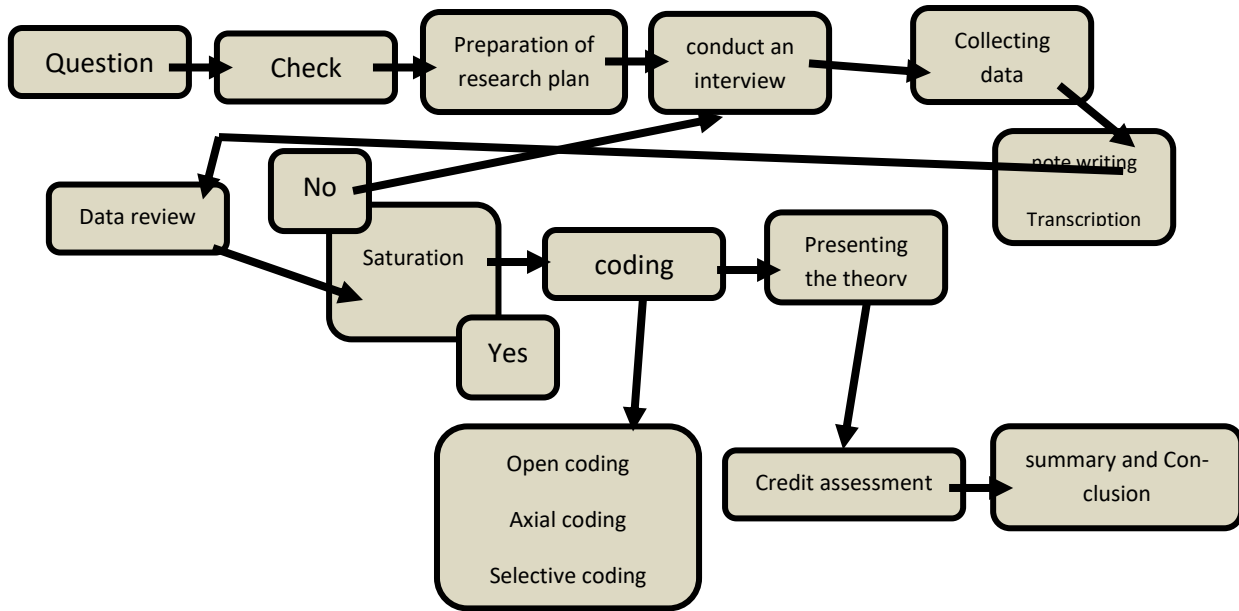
Question

Check

Preparation of research plan

conduct an interview

Collecting data

note writing

Transcription

Data review

No

Saturation

Yes

coding

Presenting the theory

Open coding

Axial coding

Selective coding

Credit assessment

summary and Conclusion